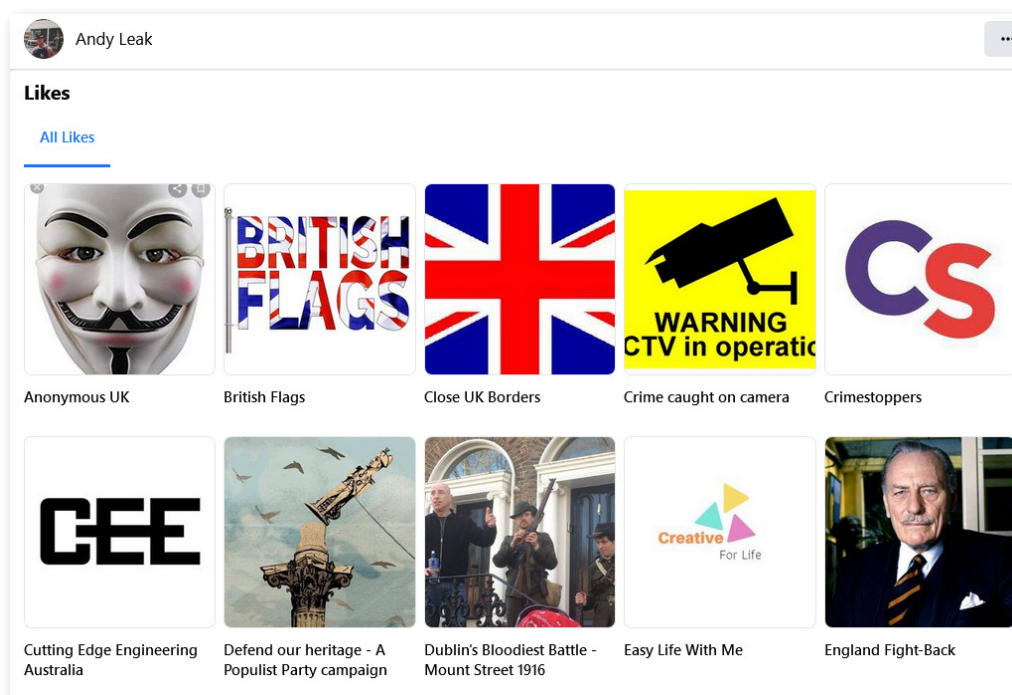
Andy Leak

Likes

All Likes

BRITISH FLAGS

WARNING
CTV in operatic

CS

Anonymous UK

British Flags

Close UK Borders

Crime caught on camera

Crimestoppers

CEE

Creative For Life

Cutting Edge Engineering Australia

Defend our heritage - A Populist Party campaign

Dublin's Bloodiest Battle - Mount Street 1916

Easy Life With Me

England Fight-Back